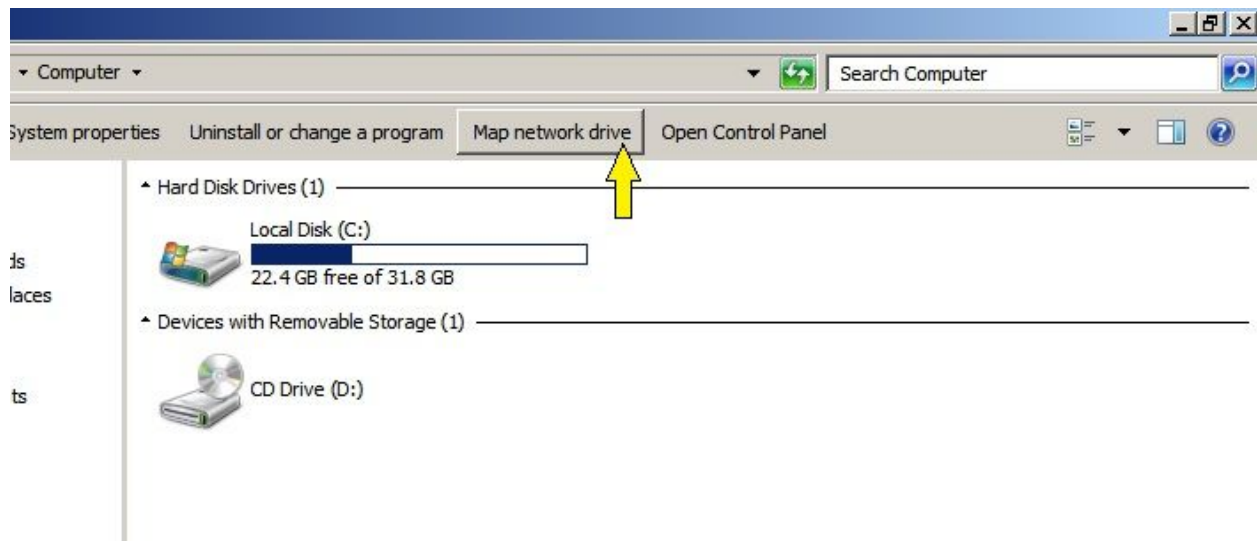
▸ Computer ▸

Search Computer

System properties Uninstall or change a program Map network drive Open Control Panel

ds
laces

ts

Hard Disk Drives (1)

Local Disk (C:)
22.4 GB free of 31.8 GB

Devices with Removable Storage (1)

CD Drive (D:)